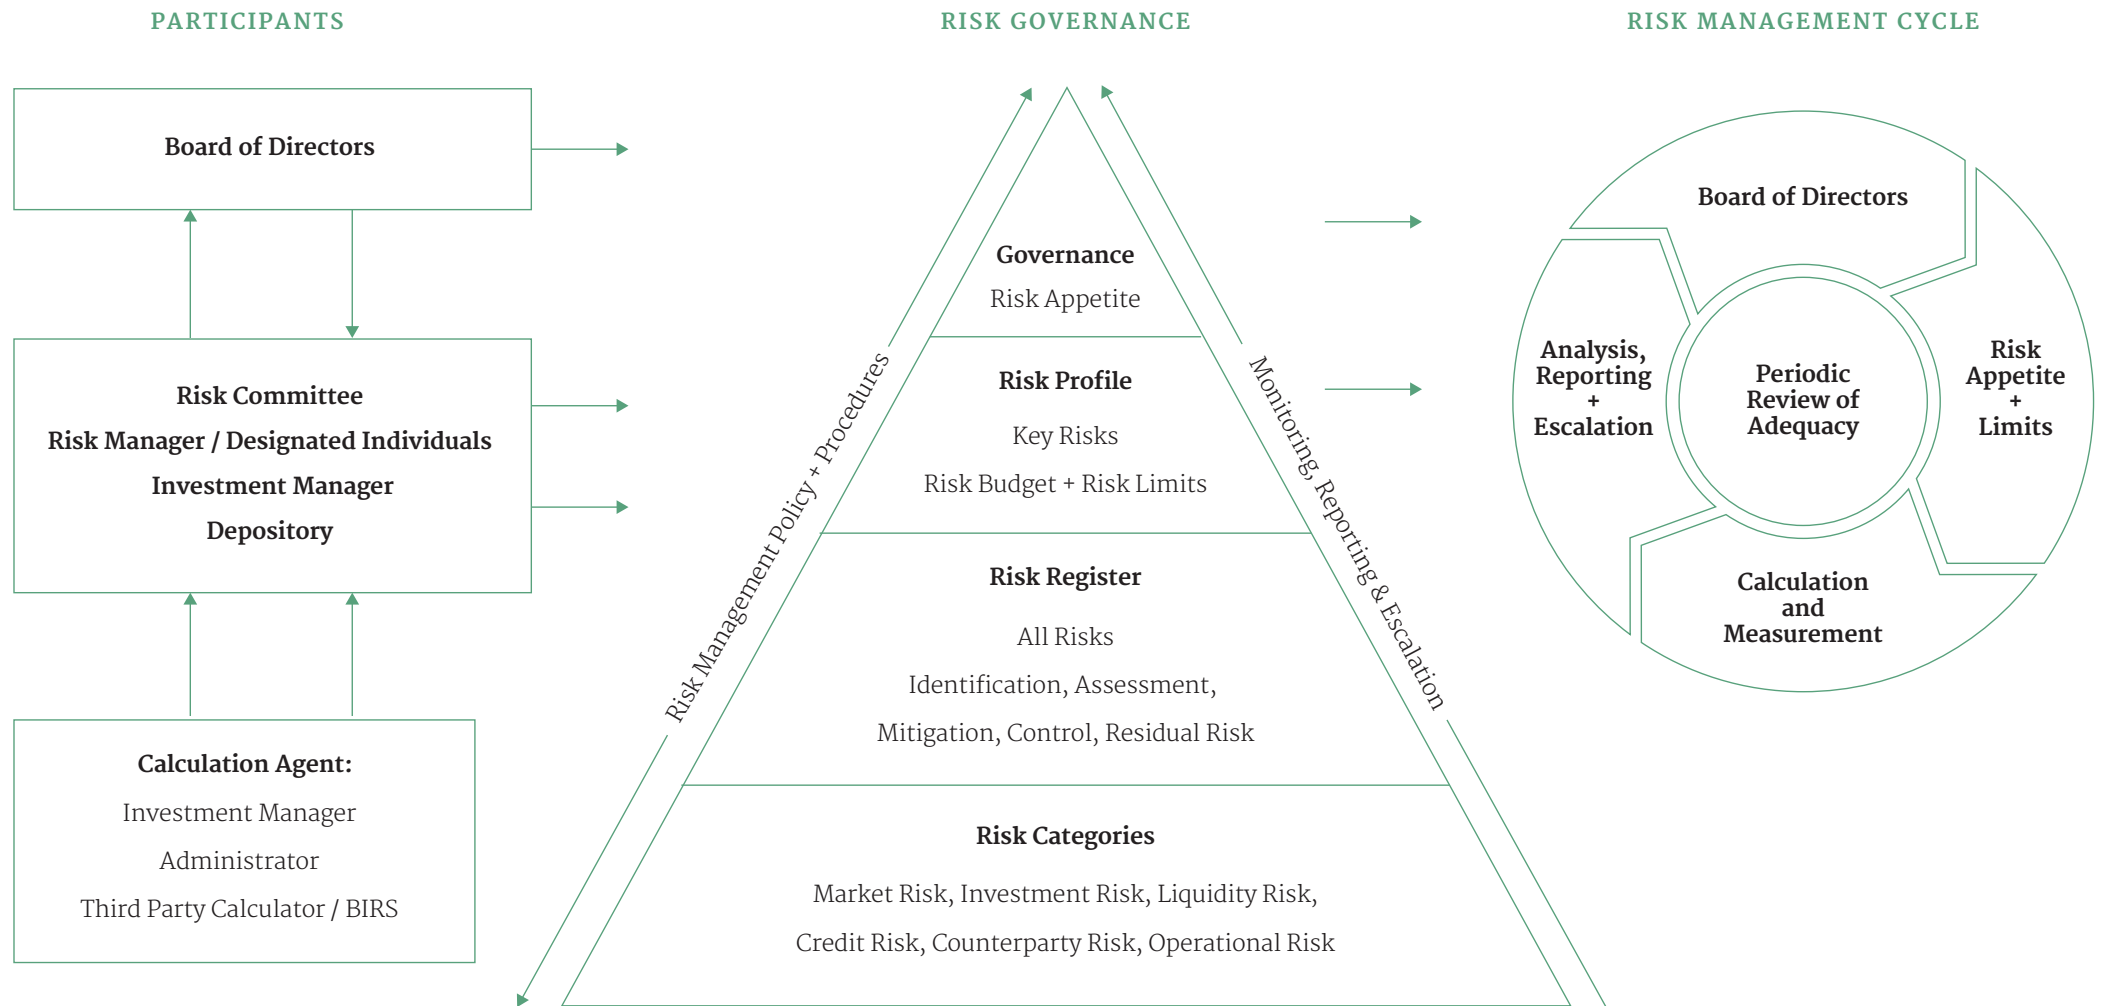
PARTICIPANTS

RISK GOVERNANCE

RISK MANAGEMENT CYCLE

Board of Directors

Risk Committee
Risk Manager / Designated Individuals
Investment Manager
Depository

Calculation Agent:
Investment Manager
Administrator
Third Party Calculator / BIRS

Risk Management Policy + Procedures

Monitoring, Reporting & Escalation

Governance
Risk Appetite

Risk Profile
Key Risks
Risk Budget + Risk Limits

Risk Register
All Risks
Identification, Assessment,
Mitigation, Control, Residual Risk

Risk Categories
Market Risk, Investment Risk, Liquidity Risk,
Credit Risk, Counterparty Risk, Operational Risk

Board of Directors

Risk Appetite + Limits

Calculation and Measurement

Analysis, Reporting + Escalation

Periodic Review of Adequacy